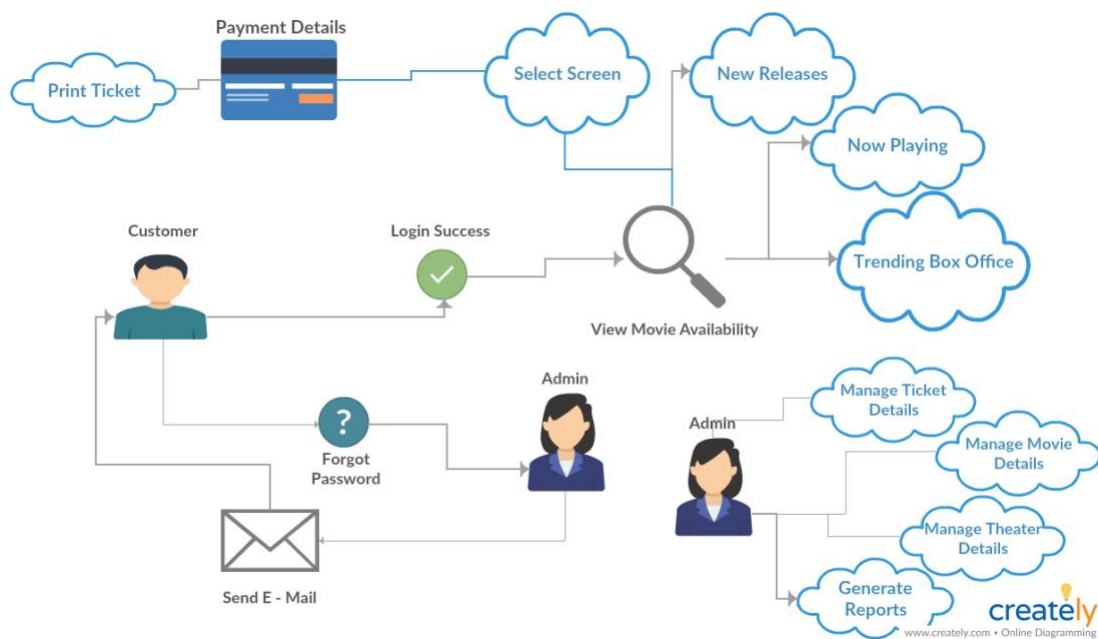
Payment Details

Print Ticket

Select Screen

New Releases

Now Playing

Trending Box Office

Customer

Login Success

View Movie Availability

Admin

Forgot Password

Send E - Mail

Admin

Manage Ticket Details

Manage Movie Details

Manage Theater Details

Generate Reports

creately
www.creately.com • Online Diagramming